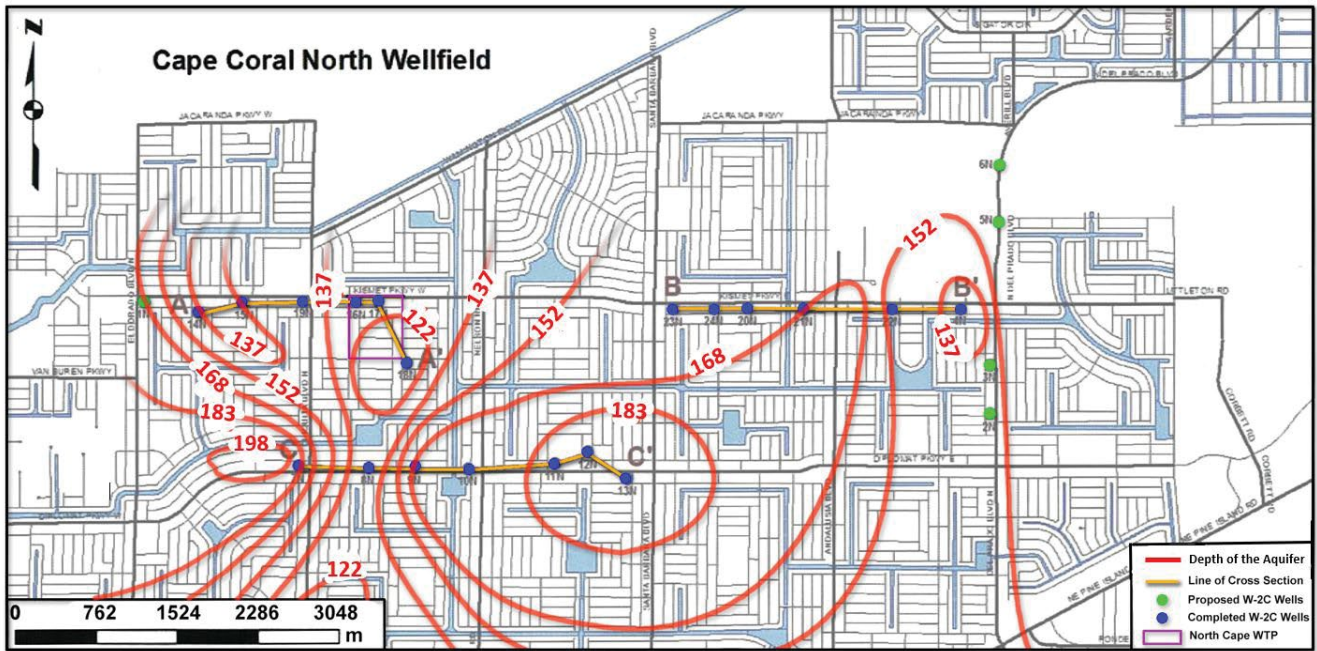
N

Cape Coral North Wellfield

JACARANDA PKWY W

JACARANDA PKWY

KISMET PKWY W

KISMET PKWY

VAN BUREN PKWY

LITTLETON RD

EL DORADO BLVD

NELSON RD

SANTA BARBARA BLVD

DEL PRADO BLVD

A

A'

B

B'

C

C'

14N

15N

19N

16N

17N

18N

23N

24N

20N

21N

22N

4N

6N

5N

3N

2N

8N

9N

10N

11N

12N

13N

152

137

137

137

122

152

168

183

198

137

152

168

183

152

137

122

0 762 1524 2286 3048 m

Depth of the Aquifer

Line of Cross Section

Proposed W-2C Wells

Completed W-2C Wells

North Cape WTP